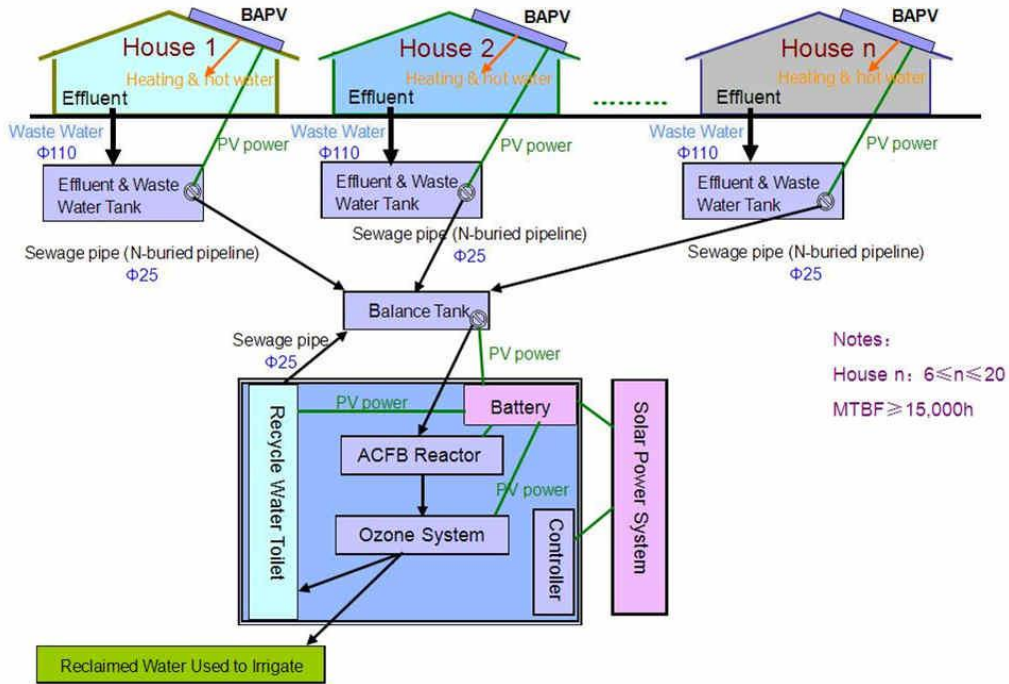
BAPV
House 1
Heating & hot water
Effluent
Waste Water
Φ110
PV power
Effluent & Waste Water Tank

BAPV
House 2
Heating & hot water
Effluent
Waste Water
Φ110
PV power
Effluent & Waste Water Tank

BAPV
House n
Heating & hot water
Effluent
Waste Water
Φ110
PV power
Effluent & Waste Water Tank

Sewage pipe (N-buried pipeline)
Φ25
Sewage pipe (N-buried pipeline)
Φ25
Sewage pipe (N-buried pipeline)
Φ25

Balance Tank
Sewage pipe
Φ25
PV power

Notes：
House n：$6 \leqslant n \leqslant 20$
MTBF$\geqslant$15,000h

Recycle Water Toilet
PV power
Battery
ACFB Reactor
PV power
Ozone System
Controller
Solar Power System

Reclaimed Water Used to Irrigate